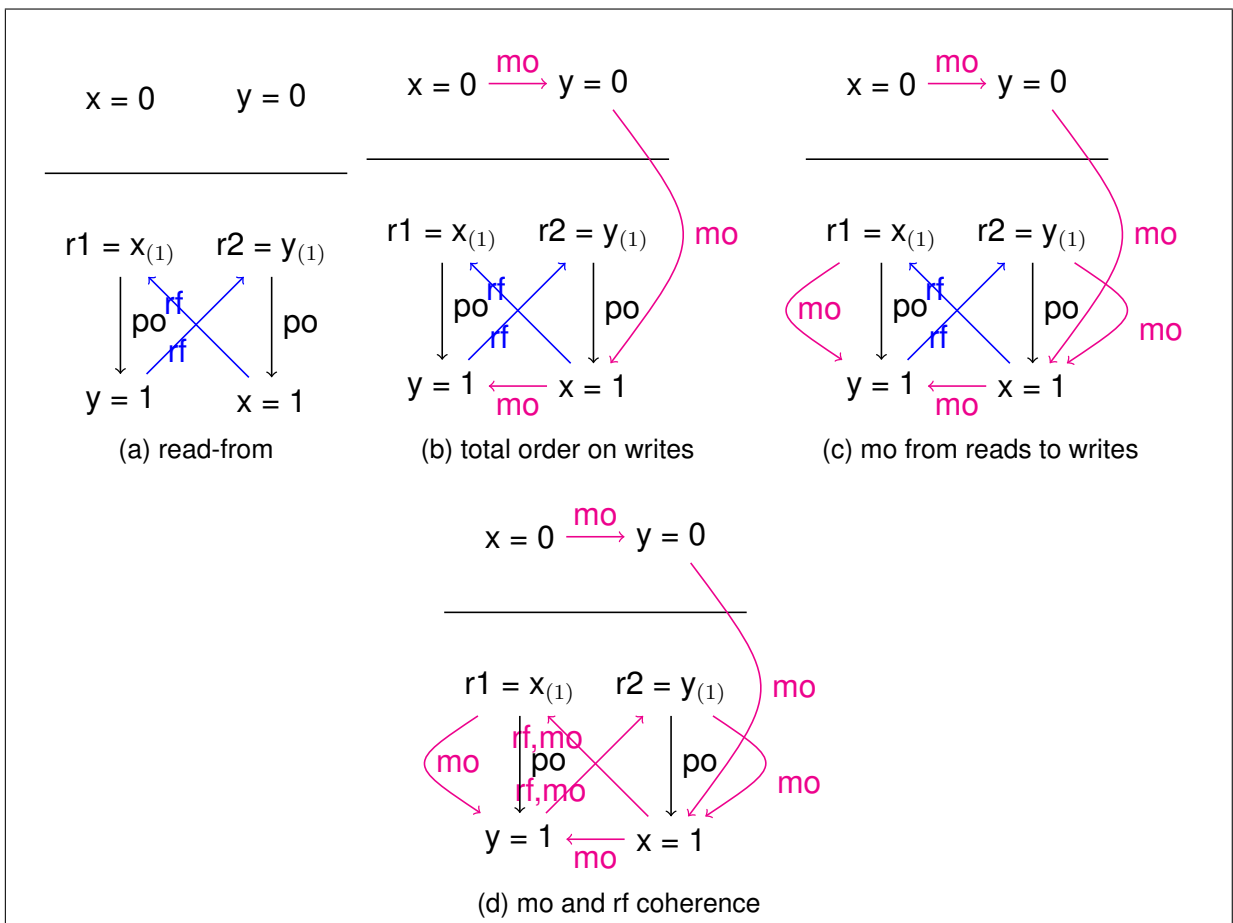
x = 0 y = 0

r1 = x$_{(1)}$ r2 = y$_{(1)}$

po rf rf po

y = 1 x = 1

(a) read-from

x = 0 mo y = 0

r1 = x$_{(1)}$ r2 = y$_{(1)}$ mo

po rf rf po

y = 1 mo x = 1

(b) total order on writes

x = 0 mo y = 0

r1 = x$_{(1)}$ r2 = y$_{(1)}$ mo

mo po rf rf po mo

y = 1 mo x = 1

(c) mo from reads to writes

x = 0 mo y = 0

r1 = x$_{(1)}$ r2 = y$_{(1)}$ mo

mo rf,mo po rf,mo po mo

y = 1 mo x = 1

(d) mo and rf coherence